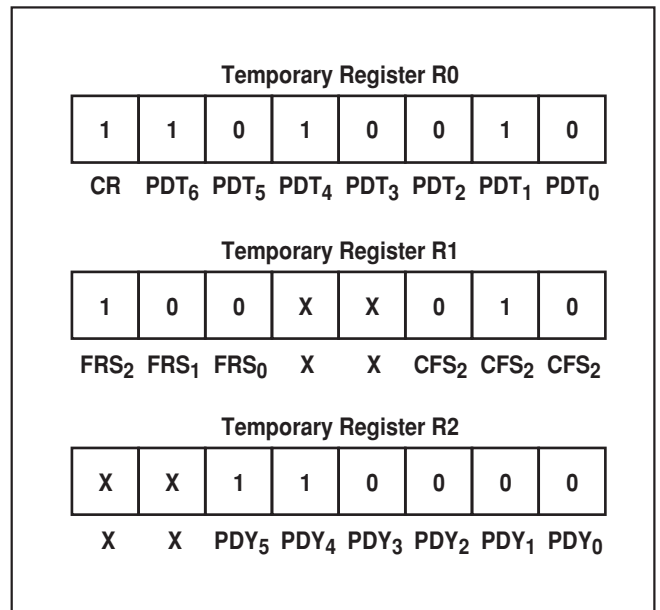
Temporary Register R0

| 1 | 1 | 0 | 1 | 0 | 0 | 1 | 0 |
|---|---|---|---|---|---|---|---|
| CR | PDT$_6$ | PDT$_5$ | PDT$_4$ | PDT$_3$ | PDT$_2$ | PDT$_1$ | PDT$_0$ |

Temporary Register R1

| 1 | 0 | 0 | X | X | 0 | 1 | 0 |
|---|---|---|---|---|---|---|---|
| FRS$_2$ | FRS$_1$ | FRS$_0$ | X | X | CFS$_2$ | CFS$_2$ | CFS$_2$ |

Temporary Register R2

| X | X | 1 | 1 | 0 | 0 | 0 | 0 |
|---|---|---|---|---|---|---|---|
| X | X | PDY$_5$ | PDY$_4$ | PDY$_3$ | PDY$_2$ | PDY$_1$ | PDY$_0$ |